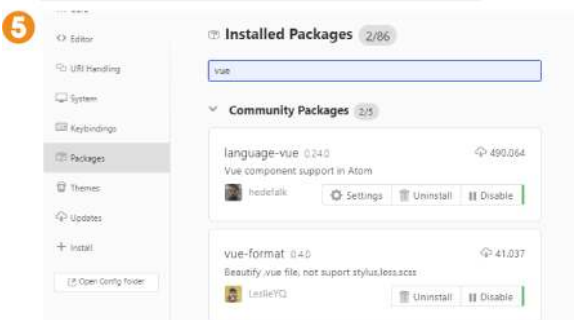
5

Editor

URI Handling

System

Keybindings

Packages

Themes

Updates

+ Install

Open Config Folder

Installed Packages 2/86

vue

Community Packages 2/5

language-vue 0.24.0
490,064
Vue component support in Atom
hedefalk
Settings
Uninstall
Disable

vue-format 0.4.0
41,037
Beautify .vue file, not suport stylus,less,scss
LeslieYQ
Uninstall
Disable